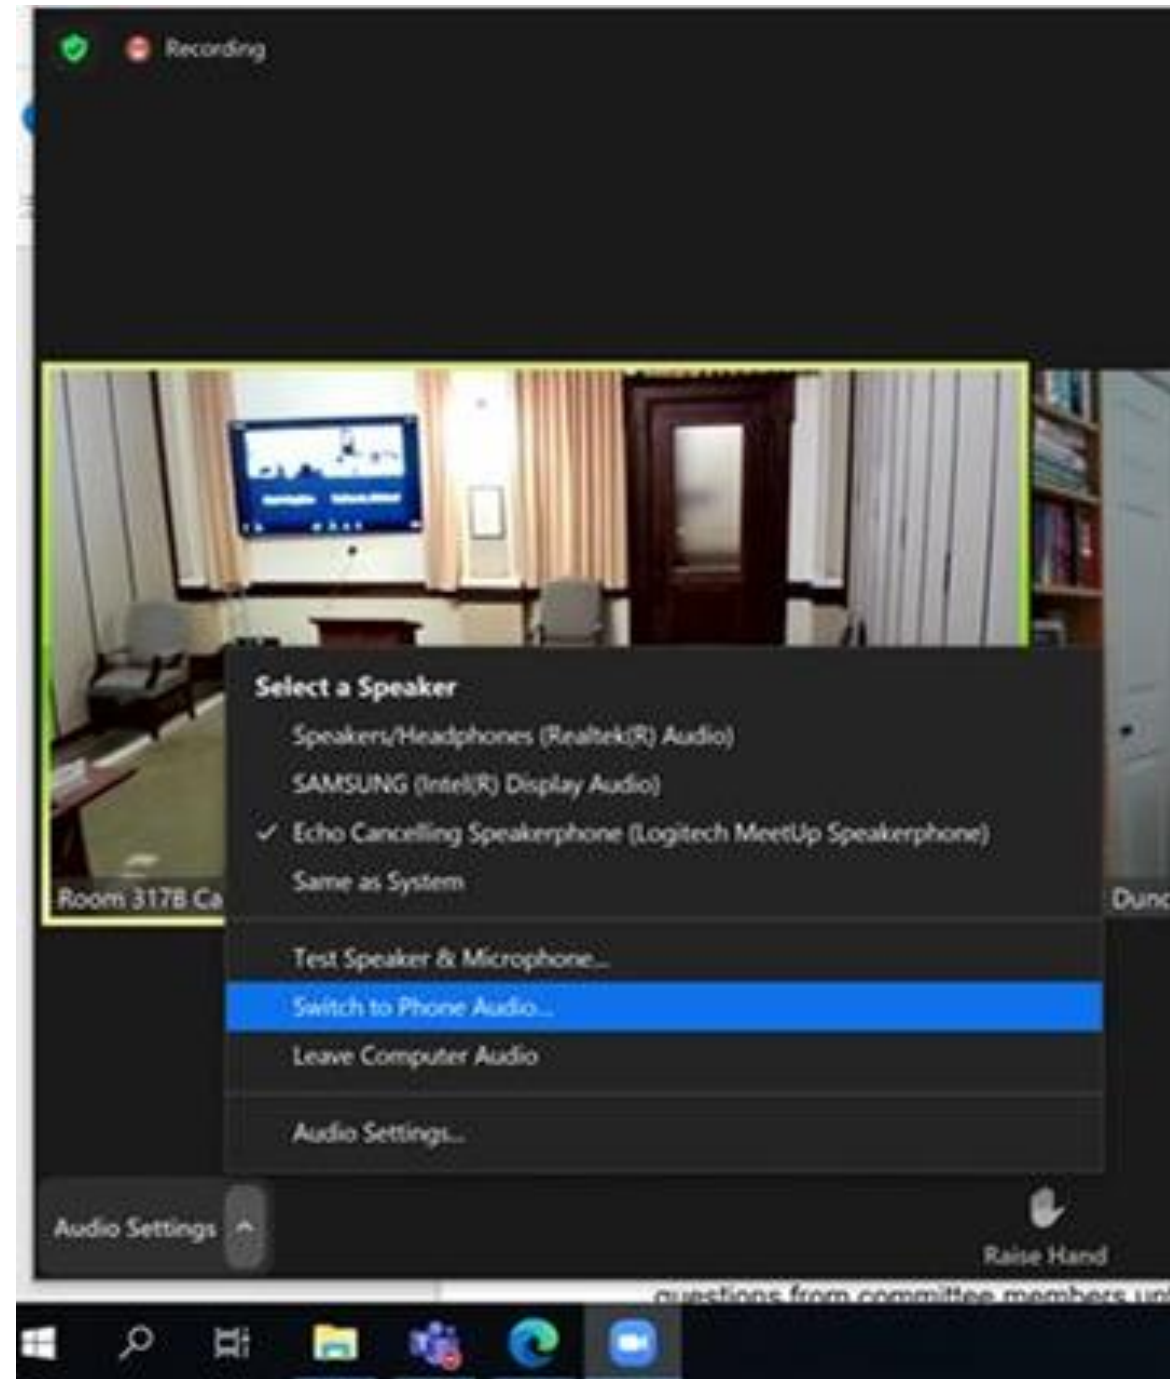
Recording

Select a Speaker

Speakers/Headphones (Realtek(R) Audio)

SAMSUNG (Intel(R) Display Audio)

✓ Echo Cancelling Speakerphone (Logitech MeetUp Speakerphone)

Same as System

Test Speaker & Microphone...

Switch to Phone Audio...

Leave Computer Audio

Audio Settings...

Room 317B Ca

Dunc

Audio Settings

Raise Hand

questions from committee members un